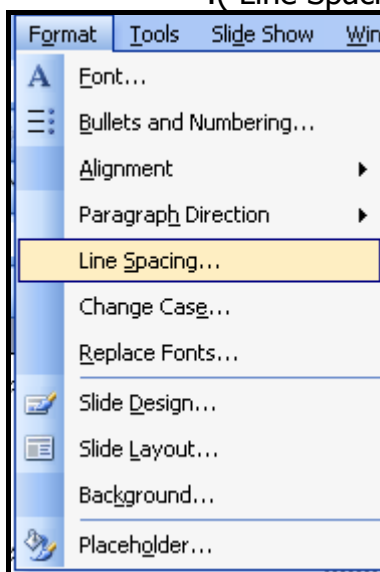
( Line Spac

Format Tools Slide Show Win

Font...

Bullets and Numbering...

Alignment

Paragraph Direction

Line Spacing...

Change Case...

Replace Fonts...

Slide Design...

Slide Layout...

Background...

Placeholder...